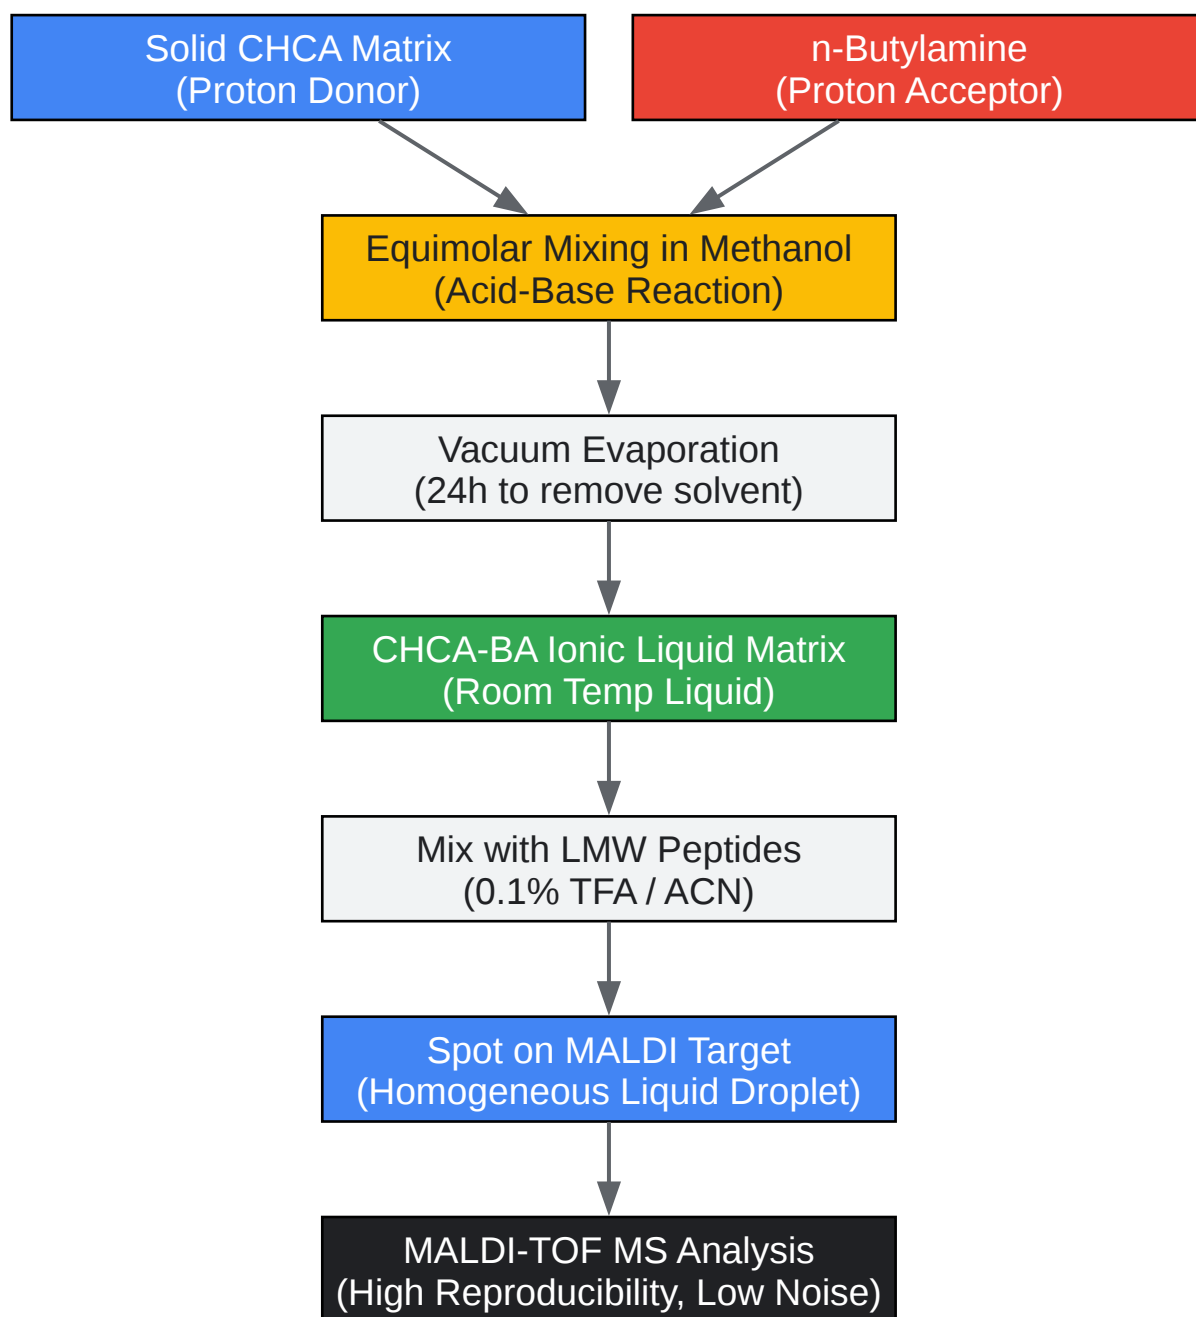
Solid CHCA Matrix
(Proton Donor)

n-Butylamine
(Proton Acceptor)

Equimolar Mixing in Methanol
(Acid-Base Reaction)

Vacuum Evaporation
(24h to remove solvent)

CHCA-BA Ionic Liquid Matrix
(Room Temp Liquid)

Mix with LMW Peptides
(0.1% TFA / ACN)

Spot on MALDI Target
(Homogeneous Liquid Droplet)

MALDI-TOF MS Analysis
(High Reproducibility, Low Noise)